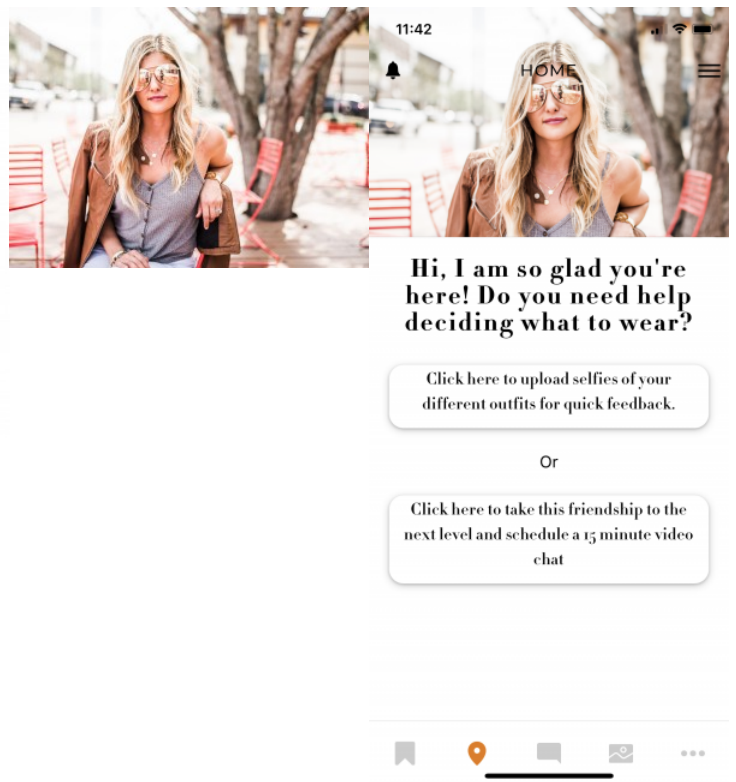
11:42

HOME

Hi, I am so glad you're here! Do you need help deciding what to wear?

Click here to upload selfies of your different outfits for quick feedback.

Or

Click here to take this friendship to the next level and schedule a 15 minute video chat